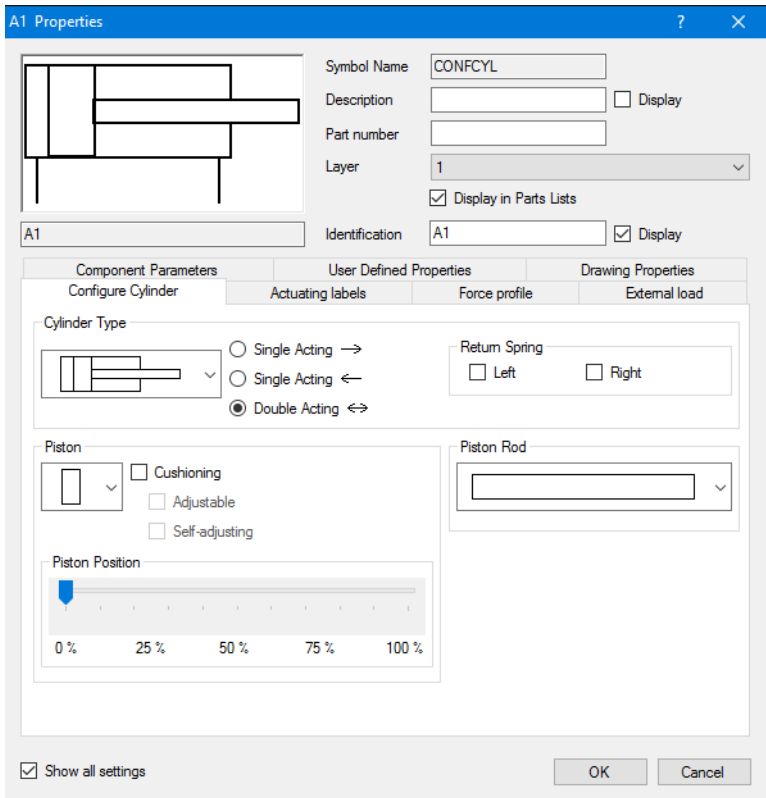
A1 Properties ? ✕

Symbol Name CONFCYL
Description Display
Part number
Layer 1
Display in Parts Lists
A1
Identification A1 Display

Component Parameters | User Defined Properties | Drawing Properties
Configure Cylinder | Actuating labels | Force profile | External load

Cylinder Type
Single Acting $\longrightarrow$
Single Acting $\longleftarrow$
Double Acting $\leftrightarrow$

Return Spring
Left
Right

Piston
Cushioning
Adjustable
Self-adjusting

Piston Rod

Piston Position
0 % 25 % 50 % 75 % 100 %

Show all settings
OK Cancel